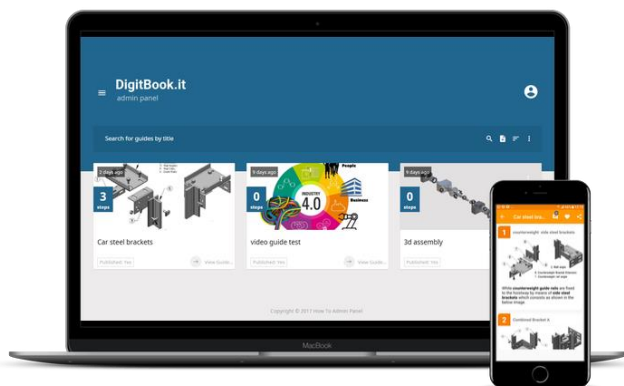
DigitBook.it
admin panel

Search for guides by title

2 days ago
3
steps
Car steel brackets
Published: Yes
View Guide

9 days ago
0
steps
People
INDUSTRY
4.0
Business
video guide test
Published: Yes
View Guide

9 days ago
0
steps
3d assembly
Published: Yes

Copyright © 2017 How To Admin Panel

MacBook

Car steel bra...
1
counterweight side steel brackets
While counterweight guide rails are fixed to the hoistway by means of side steel brackets which consists as shown in the below image
2
Combined Bracket A